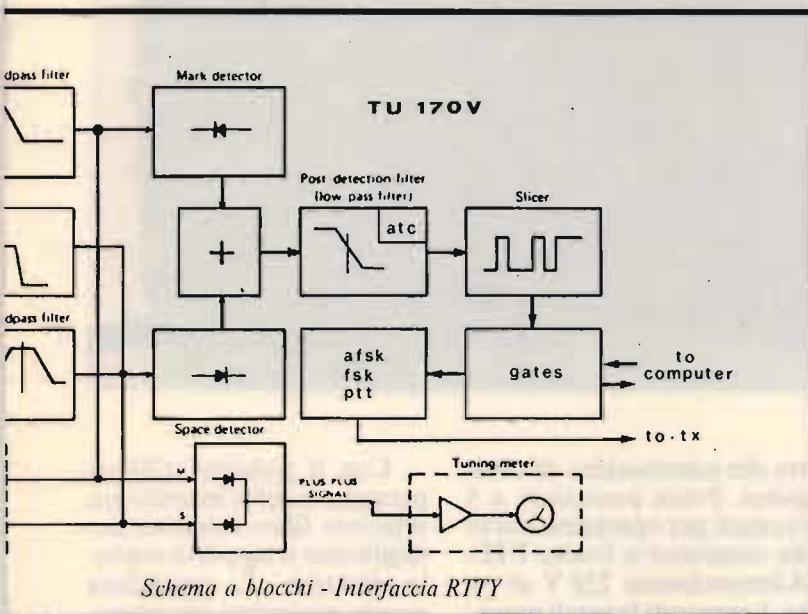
dpass filter

Mark detector

TU 170V

Post detection filter (low pass filter)

atc

Slicer

+

dpass filter

afsk
fsk
ptt

gates

to computer

Space detector

to·tx

M

S

PLUS PLUS SIGNAL

Tuning meter

Schema a blocchi - Interfaccia RTTY